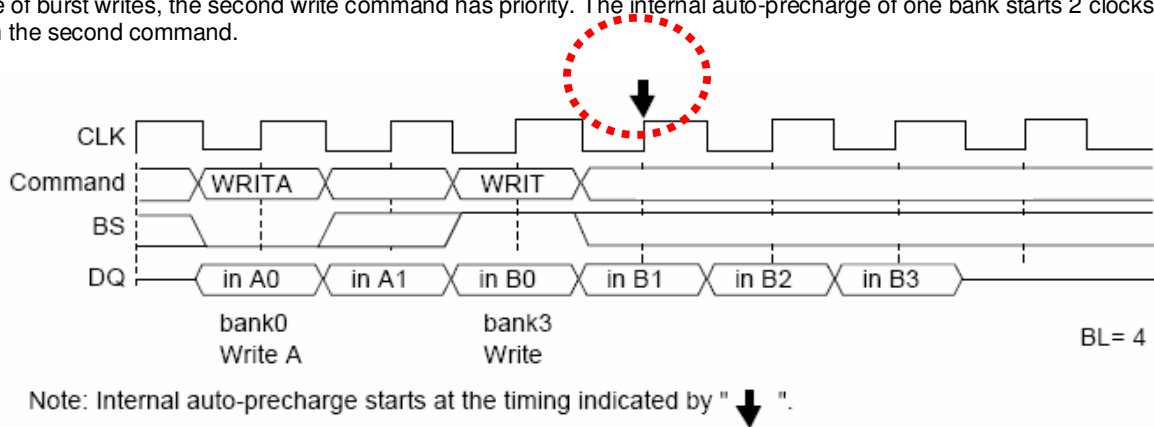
e of burst writes, the second write command has priority. The internal auto-precharge of one bank starts 2 clocks n the second command.

CLK
Command
BS
DQ

WRITA
WRIT

in A0
in A1
in B0
in B1
in B2
in B3

bank0
Write A

bank3
Write

BL= 4

Note: Internal auto-precharge starts at the timing indicated by " ↓ ".